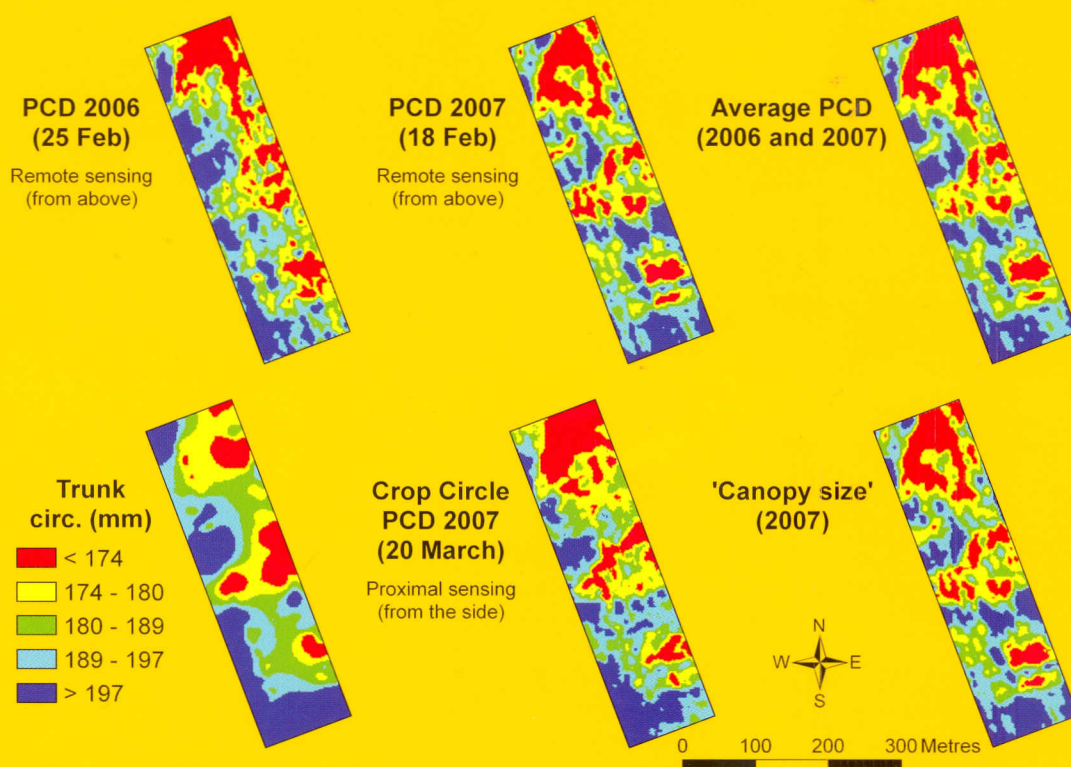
PCD 2006
(25 Feb)

Remote sensing
(from above)

PCD 2007
(18 Feb)

Remote sensing
(from above)

Average PCD
(2006 and 2007)

Trunk
circ. (mm)

< 174
174 - 180
180 - 189
189 - 197
> 197

Crop Circle
PCD 2007
(20 March)

Proximal sensing
(from the side)

'Canopy size'
(2007)

N
W
E
S

0 100 200 300 Metres